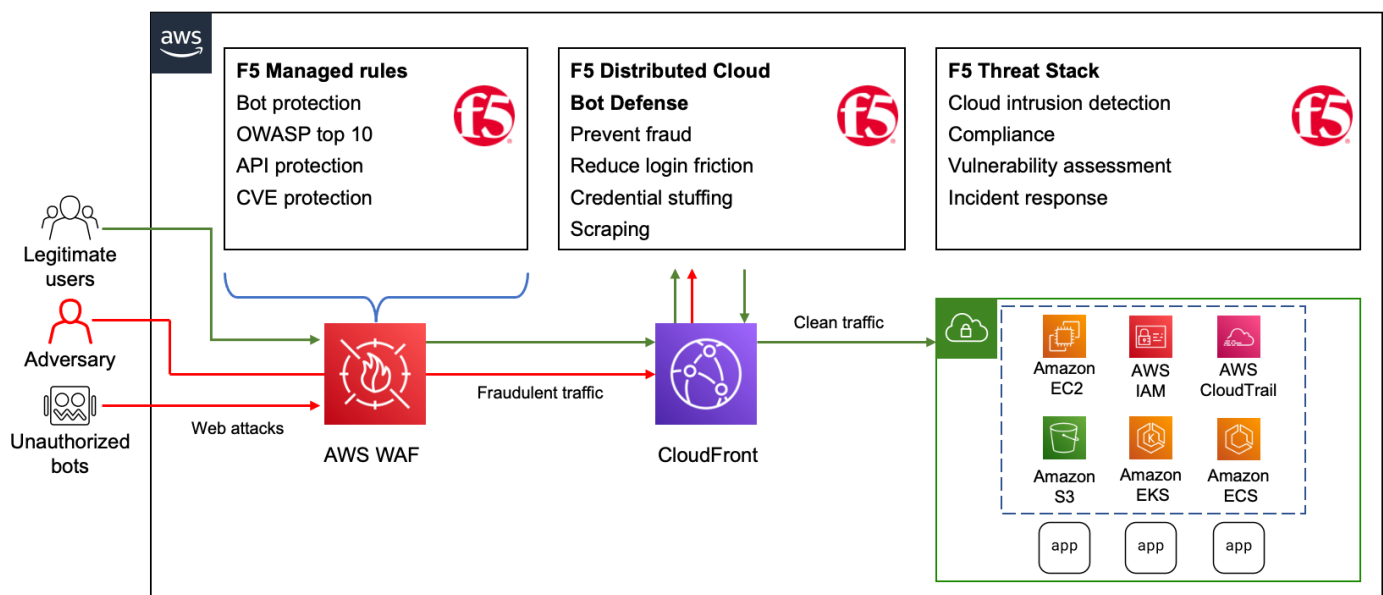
aws

F5 Managed rules
Bot protection
OWASP top 10
API protection
CVE protection

f5

F5 Distributed Cloud
Bot Defense
Prevent fraud
Reduce login friction
Credential stuffing
Scraping

f5

F5 Threat Stack
Cloud intrusion detection
Compliance
Vulnerability assessment
Incident response

f5

Legitimate users

Adversary

Unauthorized bots

Web attacks

AWS WAF

Fraudulent traffic

CloudFront

Clean traffic

Amazon EC2

AWS IAM

AWS CloudTrail

Amazon S3

Amazon EKS

Amazon ECS

app

app

app